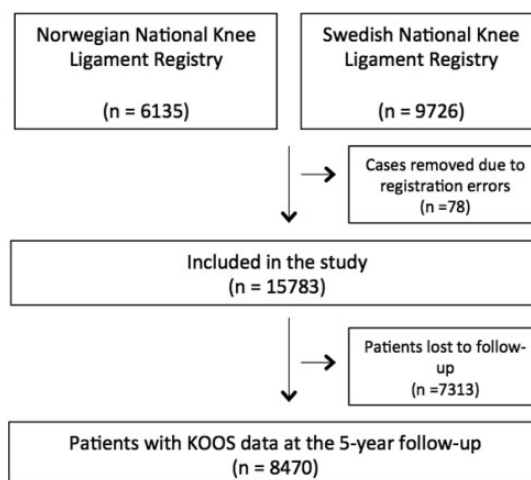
Norwegian National Knee Ligament Registry

(n = 6135)

Swedish National Knee Ligament Registry

(n = 9726)

Cases removed due to registration errors
(n =78)

Included in the study
(n = 15783)

Patients lost to follow-up
(n =7313)

Patients with KOOS data at the 5-year follow-up
(n = 8470)